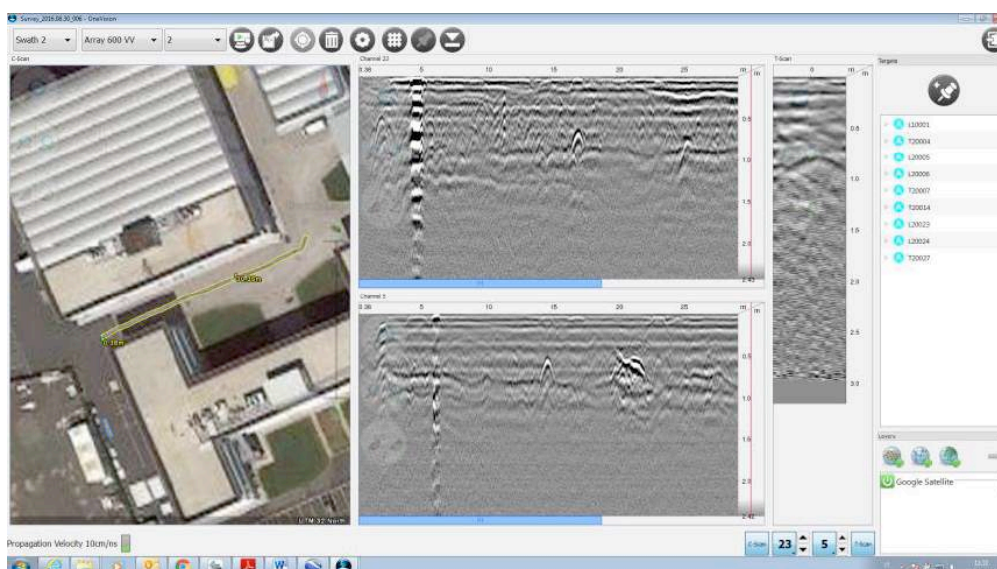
Survey_2016.08.30_006 - OneVision

Swath 2
Array 600 VV
2

C-Scan

30.38m
0.38m
UTM 32 North

Channel 22
0.38
5
10
15
20
25
m
m
0.5
1.0
1.5
2.0
2.45

Channel 5
0.38
5
10
15
20
25
m
m
0.5
1.0
1.5
2.0
2.45

T-Scan
0
m
m
0.5
1.0
1.5
2.0
2.5
3.0

Targets
L20001
T20004
L20005
L20006
T20007
T20014
L20023
L20024
T20027

Layers
Google Satellite

Propagation Velocity 10cm/ns

C-Scan
23
5
T-Scan